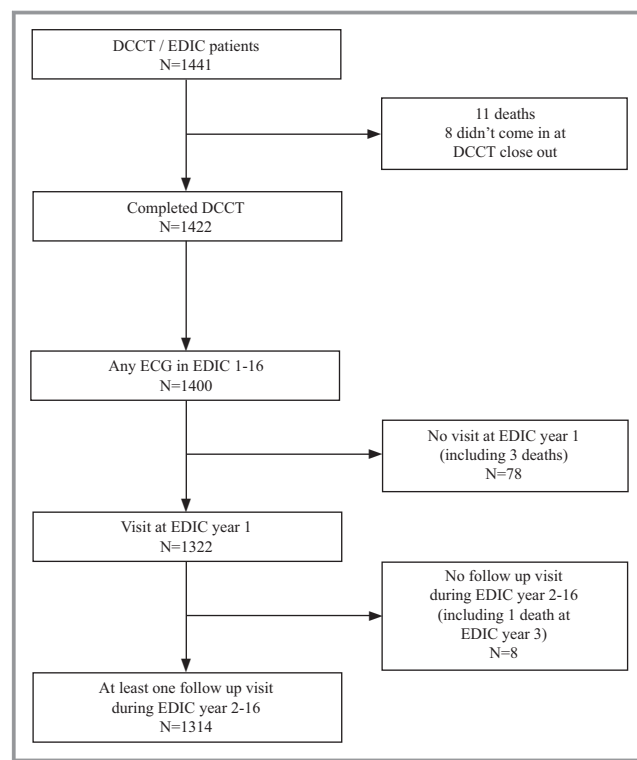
DCCT / EDIC patients
N=1441

11 deaths
8 didn't come in at DCCT close out

Completed DCCT
N=1422

Any ECG in EDIC 1-16
N=1400

No visit at EDIC year 1
(including 3 deaths)
N=78

Visit at EDIC year 1
N=1322

No follow up visit during EDIC year 2-16
(including 1 death at EDIC year 3)
N=8

At least one follow up visit during EDIC year 2-16
N=1314